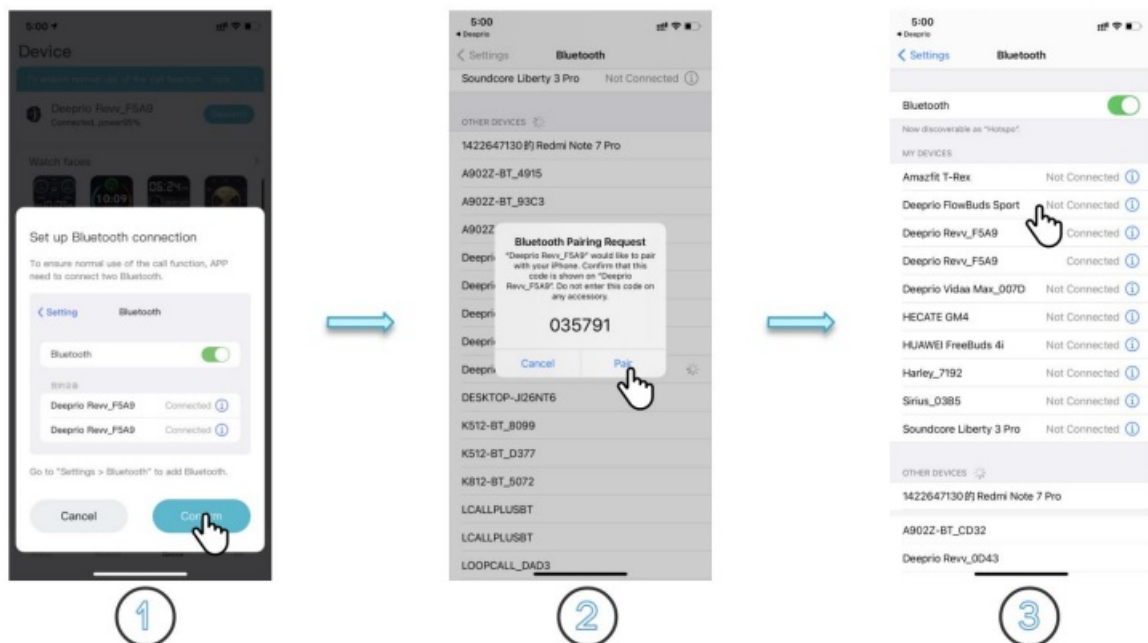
5:00
Device
To ensure normal use of the call function, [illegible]
Deeprio Revv_F5A9
Connected, power95%
Watch faces
10:09
05:24
Set up Bluetooth connection
To ensure normal use of the call function, APP need to connect two Bluetooth.
< Setting
Bluetooth
Bluetooth
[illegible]
Deeprio Revv_F5A9
Connected
Deeprio Revv_F5A9
Connected
Go to "Settings > Bluetooth" to add Bluetooth.
Cancel
Confirm

1

5:00
◂ Deeprio
< Settings
Bluetooth
Soundcore Liberty 3 Pro
Not Connected
OTHER DEVICES
1422647130的 Redmi Note 7 Pro
A902Z-BT_4915
A902Z-BT_93C3
A902Z
Deepri
Deepri
Deepri
Deepri
Deepri
Bluetooth Pairing Request
"Deeprio Revv_F5A9" would like to pair with your iPhone. Confirm that this code is shown on "Deeprio Revv_F5A9". Do not enter this code on any accessory.
035791
Cancel
Pair
DESKTOP-JI26NT6
K512-BT_8099
K512-BT_D377
K812-BT_5072
LCALLPLUSBT
LCALLPLUSBT
LOOPCALL_DAD3

2

5:00
◂ Deeprio
< Settings
Bluetooth
Bluetooth
Now discoverable as "Hotspo".
MY DEVICES
Amazfit T-Rex
Not Connected
Deeprio FlowBuds Sport
Not Connected
Deeprio Revv_F5A9
Connected
Deeprio Revv_F5A9
Connected
Deeprio Vidaa Max_007D
Not Connected
HECATE GM4
Not Connected
HUAWEI FreeBuds 4i
Not Connected
Harley_7192
Not Connected
Sirius_03B5
Not Connected
Soundcore Liberty 3 Pro
Not Connected
OTHER DEVICES
1422647130的 Redmi Note 7 Pro
A902Z-BT_CD32
Deeprio Revv_0D43

3